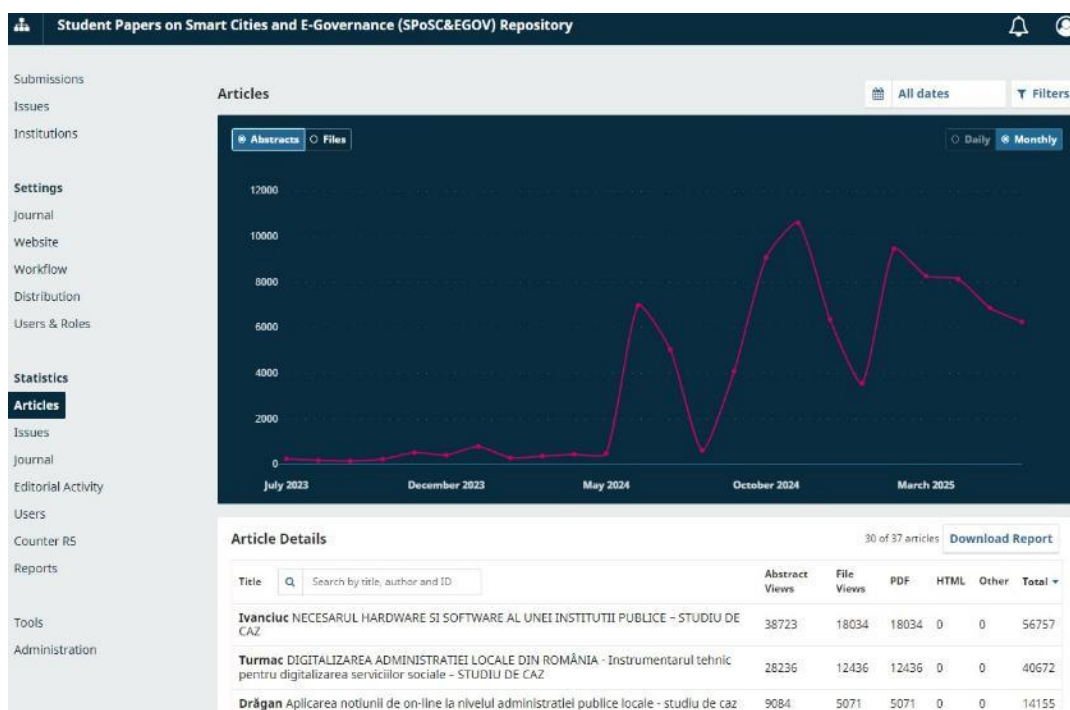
Student Papers on Smart Cities and E-Governance (SPoSC&EGOV) Repository

Submissions
Issues
Institutions

Settings
Journal
Website
Workflow
Distribution
Users & Roles

Statistics
Articles
Issues
Journal
Editorial Activity
Users
Counter R5
Reports

Tools
Administration

Articles

All dates
Filters

Abstracts
Files

Daily
Monthly

12000
10000
8000
6000
4000
2000
0

July 2023
December 2023
May 2024
October 2024
March 2025

Article Details

30 of 37 articles
Download Report

| Title | Search by title, author and ID | Abstract Views | File Views | PDF | HTML | Other | Total |
|---|---|---|---|---|---|---|---|
| **Ivanciuc** NECESARUL HARDWARE SI SOFTWARE AL UNEI INSTITUTII PUBLICE - STUDIU DE CAZ | | 38723 | 18034 | 18034 | 0 | 0 | 56757 |
| **Turmac** DIGITALIZAREA ADMINISTRATIEI LOCALE DIN ROMÂNIA - Instrumentarul tehnic pentru digitalizarea serviciilor sociale - STUDIU DE CAZ | | 28236 | 12436 | 12436 | 0 | 0 | 40672 |
| **Drăgan** Aplicarea noțiunii de on-line la nivelul administrației publice locale - studiu de caz | | 9084 | 5071 | 5071 | 0 | 0 | 14155 |